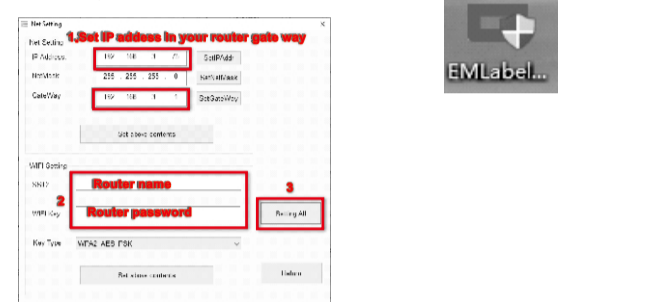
Net Setting
×
Net Setting
1.Set IP addess in your router gate way
IP Address 192 168 1 25 SetIPAddr
NetMask 255 255 255 0 SetNetMask
GateWay 192 168 1 1 SetGateWay
Set above contents
WIFI Setting
SSID
Router name
2
3
WIFI Key
Router password
Reset All
Key Type WPA2 AES PSK
Set above contents
Return
EMLabel...